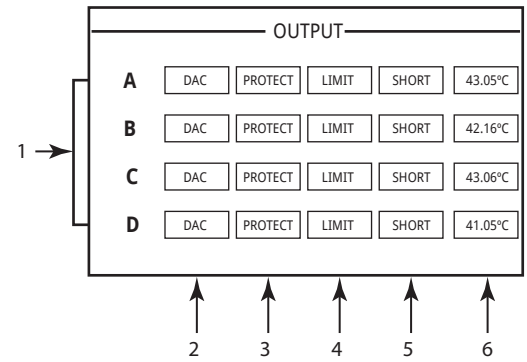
OUTPUT

1

| A | DAC | PROTECT | LIMIT | SHORT | 43.05°C |
|---|---|---|---|---|---|
| B | DAC | PROTECT | LIMIT | SHORT | 42.16°C |
| C | DAC | PROTECT | LIMIT | SHORT | 43.06°C |
| D | DAC | PROTECT | LIMIT | SHORT | 41.05°C |

2 3 4 5 6